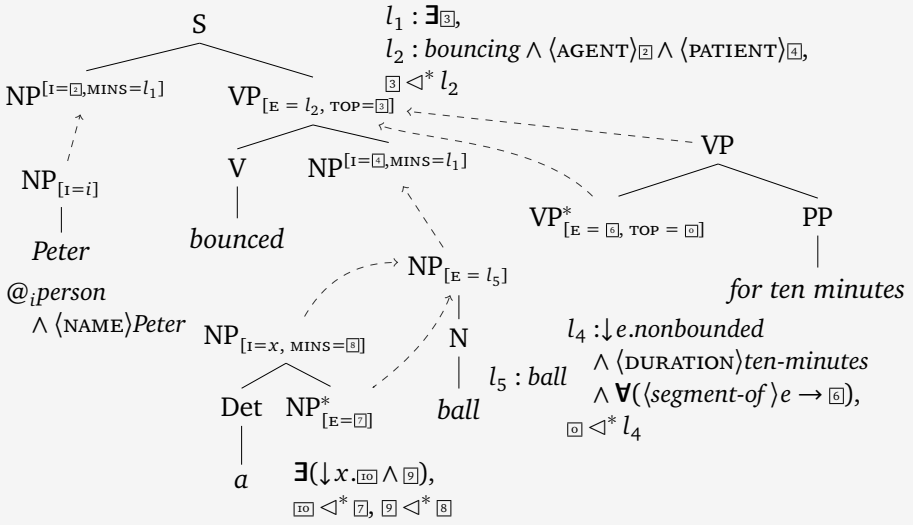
S

$l_1 : \mathbf{\exists}\boxed{3}$,
$l_2 : bouncing \wedge \langle \text{AGENT} \rangle \boxed{2} \wedge \langle \text{PATIENT} \rangle \boxed{4}$,
$\boxed{3} \lhd^* l_2$

$NP^{[I=\boxed{2}, MINS=l_1]}$

$VP_{[E=l_2, TOP=\boxed{3}]}$

$NP_{[I=i]}$

Peter

$@_i person \wedge \langle \text{NAME} \rangle Peter$

V

bounced

$NP^{[I=\boxed{4}, MINS=l_1]}$

VP

$VP^*_{[E=\boxed{6}, TOP=\boxed{0}]}$

PP

for ten minutes

$NP_{[E=l_5]}$

N

ball

$l_5 : ball$

$NP_{[I=x, MINS=\boxed{8}]}$

Det

a

$NP^*_{[E=\boxed{7}]}$

$\mathbf{\exists}(\downarrow x.\boxed{10} \wedge \boxed{9})$,
$\boxed{10} \lhd^* \boxed{7}$, $\boxed{9} \lhd^* \boxed{8}$

$l_4 : \downarrow e.nonbounded$
$\wedge \langle \text{DURATION} \rangle ten\text{-}minutes$
$\wedge \mathbf{\forall}(\langle segment\text{-}of \rangle e \rightarrow \boxed{6})$,
$\boxed{0} \lhd^* l_4$